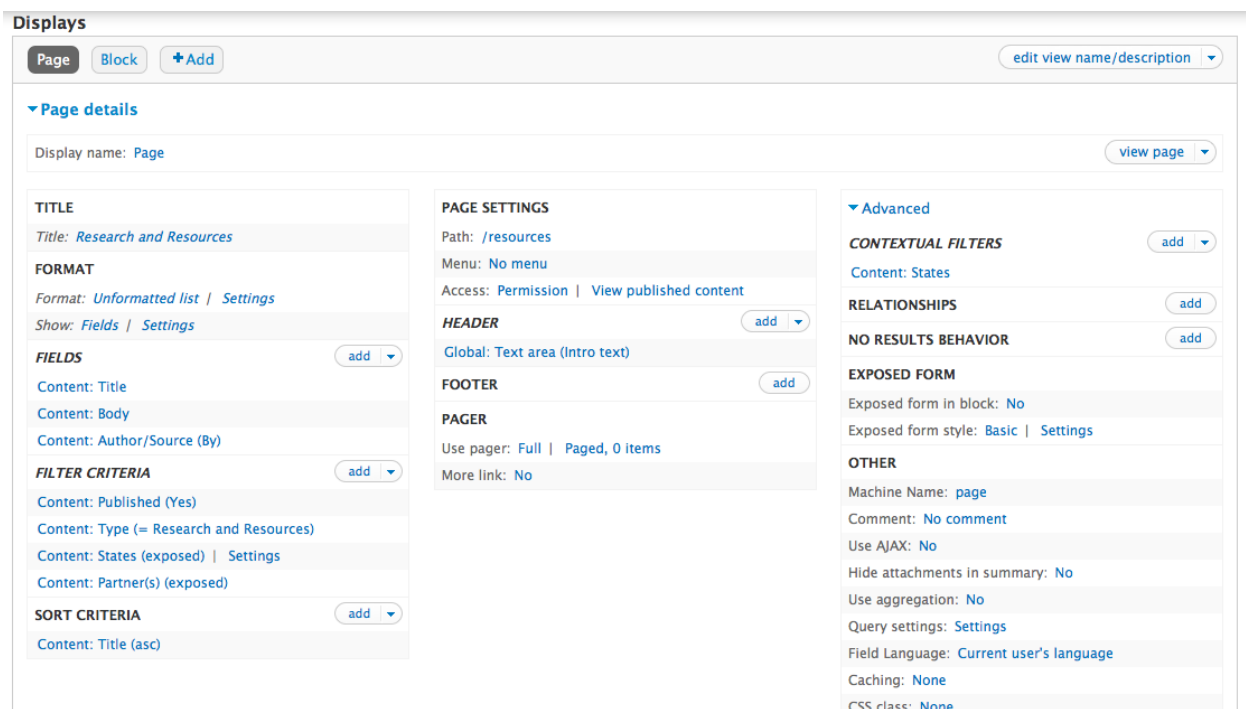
Displays

Page Block +Add

edit view name/description

Page details

Display name: Page

view page

TITLE

Title: Research and Resources

FORMAT

Format: Unformatted list | Settings

Show: Fields | Settings

FIELDS add

Content: Title

Content: Body

Content: Author/Source (By)

FILTER CRITERIA add

Content: Published (Yes)

Content: Type (= Research and Resources)

Content: States (exposed) | Settings

Content: Partner(s) (exposed)

SORT CRITERIA add

Content: Title (asc)

PAGE SETTINGS

Path: /resources

Menu: No menu

Access: Permission | View published content

HEADER add

Global: Text area (Intro text)

FOOTER add

PAGER

Use pager: Full | Paged, 0 items

More link: No

Advanced

CONTEXTUAL FILTERS add

Content: States

RELATIONSHIPS add

NO RESULTS BEHAVIOR add

EXPOSED FORM

Exposed form in block: No

Exposed form style: Basic | Settings

OTHER

Machine Name: page

Comment: No comment

Use AJAX: No

Hide attachments in summary: No

Use aggregation: No

Query settings: Settings

Field Language: Current user's language

Caching: None

CSS class: None